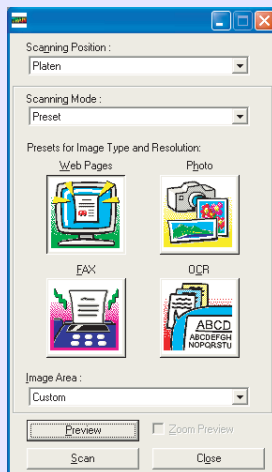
Scanning Position :

Platen

Scanning Mode :

Preset

Presets for Image Type and Resolution:

Web Pages

Photo

FAX

OCR

ABCD
ABCDEFGH
NOPQRSTU

Image Area :

Custom

Preview

Zoom Preview

Scan

Close